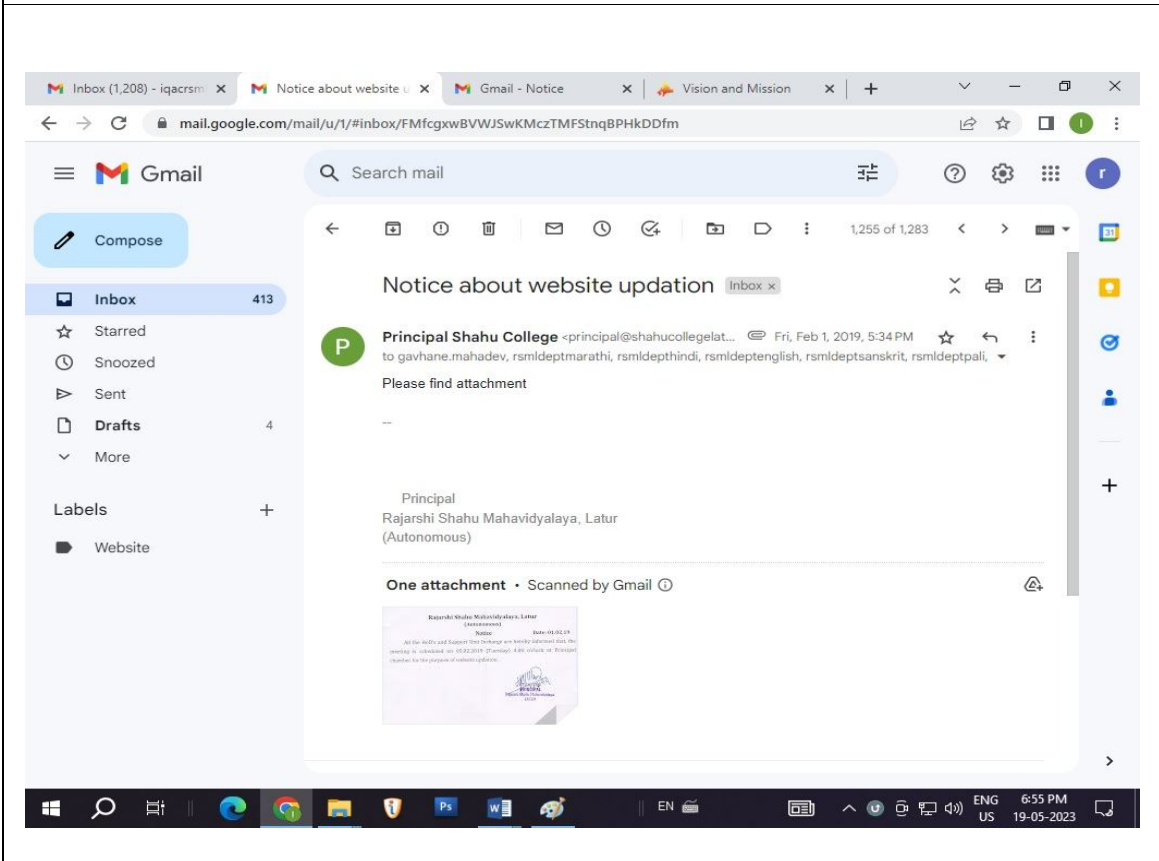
Inbox (1,208) - iqacrsm ×
Notice about website u ×
Gmail - Notice ×
Vision and Mission ×
+

mail.google.com/mail/u/1/#inbox/FMfcgxwBVWJSwKMczTMFStnqBPHkDDfm

Gmail

Search mail

Compose

Inbox 413
Starred
Snoozed
Sent
Drafts 4
More

Labels +
Website

1,255 of 1,283

Notice about website updation Inbox ×

Principal Shahu College <principal@shahucollegelat... Fri, Feb 1, 2019, 5:34 PM
to gavhane.mahadev, rsmldeptmarathi, rsmldepthindi, rsmldeptenglish, rsmldeptsanskrit, rsmldeptpali,

Please find attachment

--

Principal
Rajarshi Shahu Mahavidyalaya, Latur
(Autonomous)

One attachment • Scanned by Gmail

Rajarshi Shahu Mahavidyalaya, Latur
(Autonomous)
Notice Date: 01.02.19
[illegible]

EN
ENG US
6:55 PM
19-05-2023